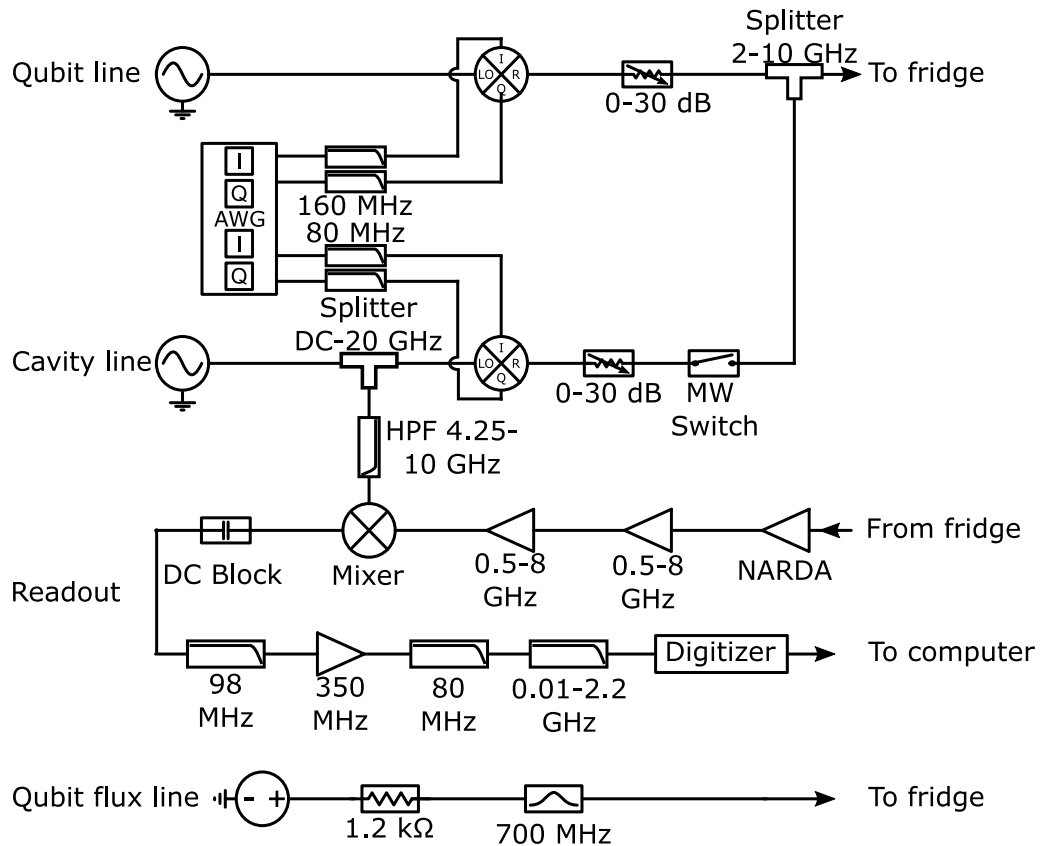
Qubit line

Splitter 2-10 GHz

To fridge

I LO R Q

0-30 dB

I Q AWG I Q

160 MHz
80 MHz

Splitter DC-20 GHz

Cavity line

I LO R Q

0-30 dB

MW Switch

HPF 4.25-10 GHz

DC Block

Mixer

0.5-8 GHz

0.5-8 GHz

NARDA

From fridge

Readout

Digitizer

To computer

98 MHz

350 MHz

80 MHz

0.01-2.2 GHz

Qubit flux line

- +

1.2 kΩ

700 MHz

To fridge